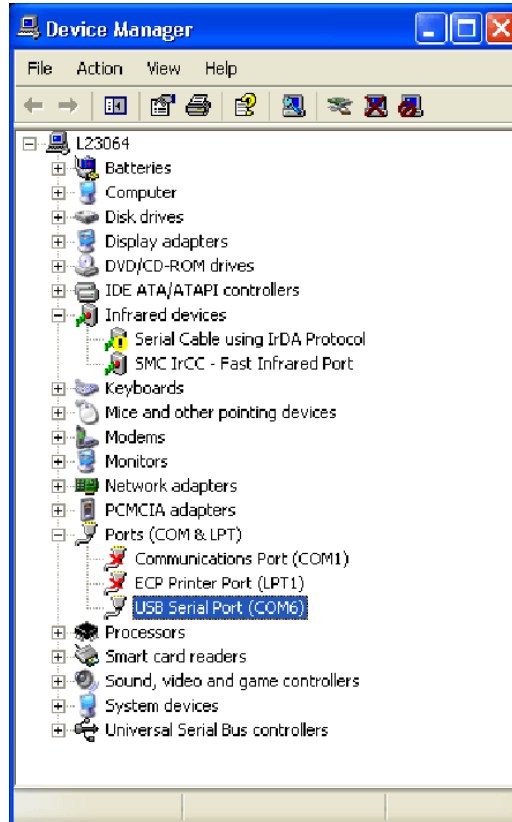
Device Manager

File Action View Help

L23064
Batteries
Computer
Disk drives
Display adapters
DVD/CD-ROM drives
IDE ATA/ATAPI controllers
Infrared devices
Serial Cable using IrDA Protocol
SMC IrCC - Fast Infrared Port
Keyboards
Mice and other pointing devices
Modems
Monitors
Network adapters
PCMCIA adapters
Ports (COM & LPT)
Communications Port (COM1)
ECP Printer Port (LPT1)
USB Serial Port (COM6)
Processors
Smart card readers
Sound, video and game controllers
System devices
Universal Serial Bus controllers